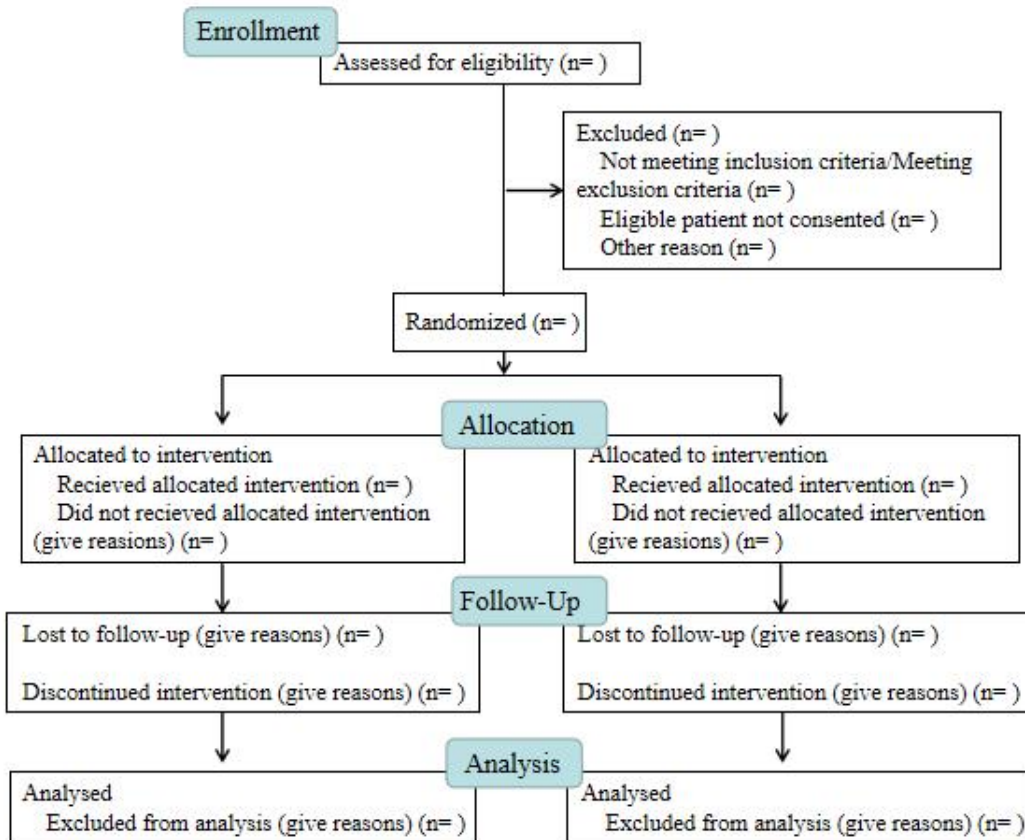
Enrollment

Assessed for eligibility (n= )

Excluded (n= )
Not meeting inclusion criteria/Meeting exclusion criteria (n= )
Eligible patient not consented (n= )
Other reason (n= )

Randomized (n= )

Allocation

Allocated to intervention
Recieved allocated intervention (n= )
Did not recieved allocated intervention (give reasions) (n= )

Allocated to intervention
Recieved allocated intervention (n= )
Did not recieved allocated intervention (give reasions) (n= )

Follow-Up

Lost to follow-up (give reasons) (n= )

Discontinued intervention (give reasons) (n= )

Lost to follow-up (give reasons) (n= )

Discontinued intervention (give reasons) (n= )

Analysis

Analysed
Excluded from analysis (give reasons) (n= )

Analysed
Excluded from analysis (give reasons) (n= )